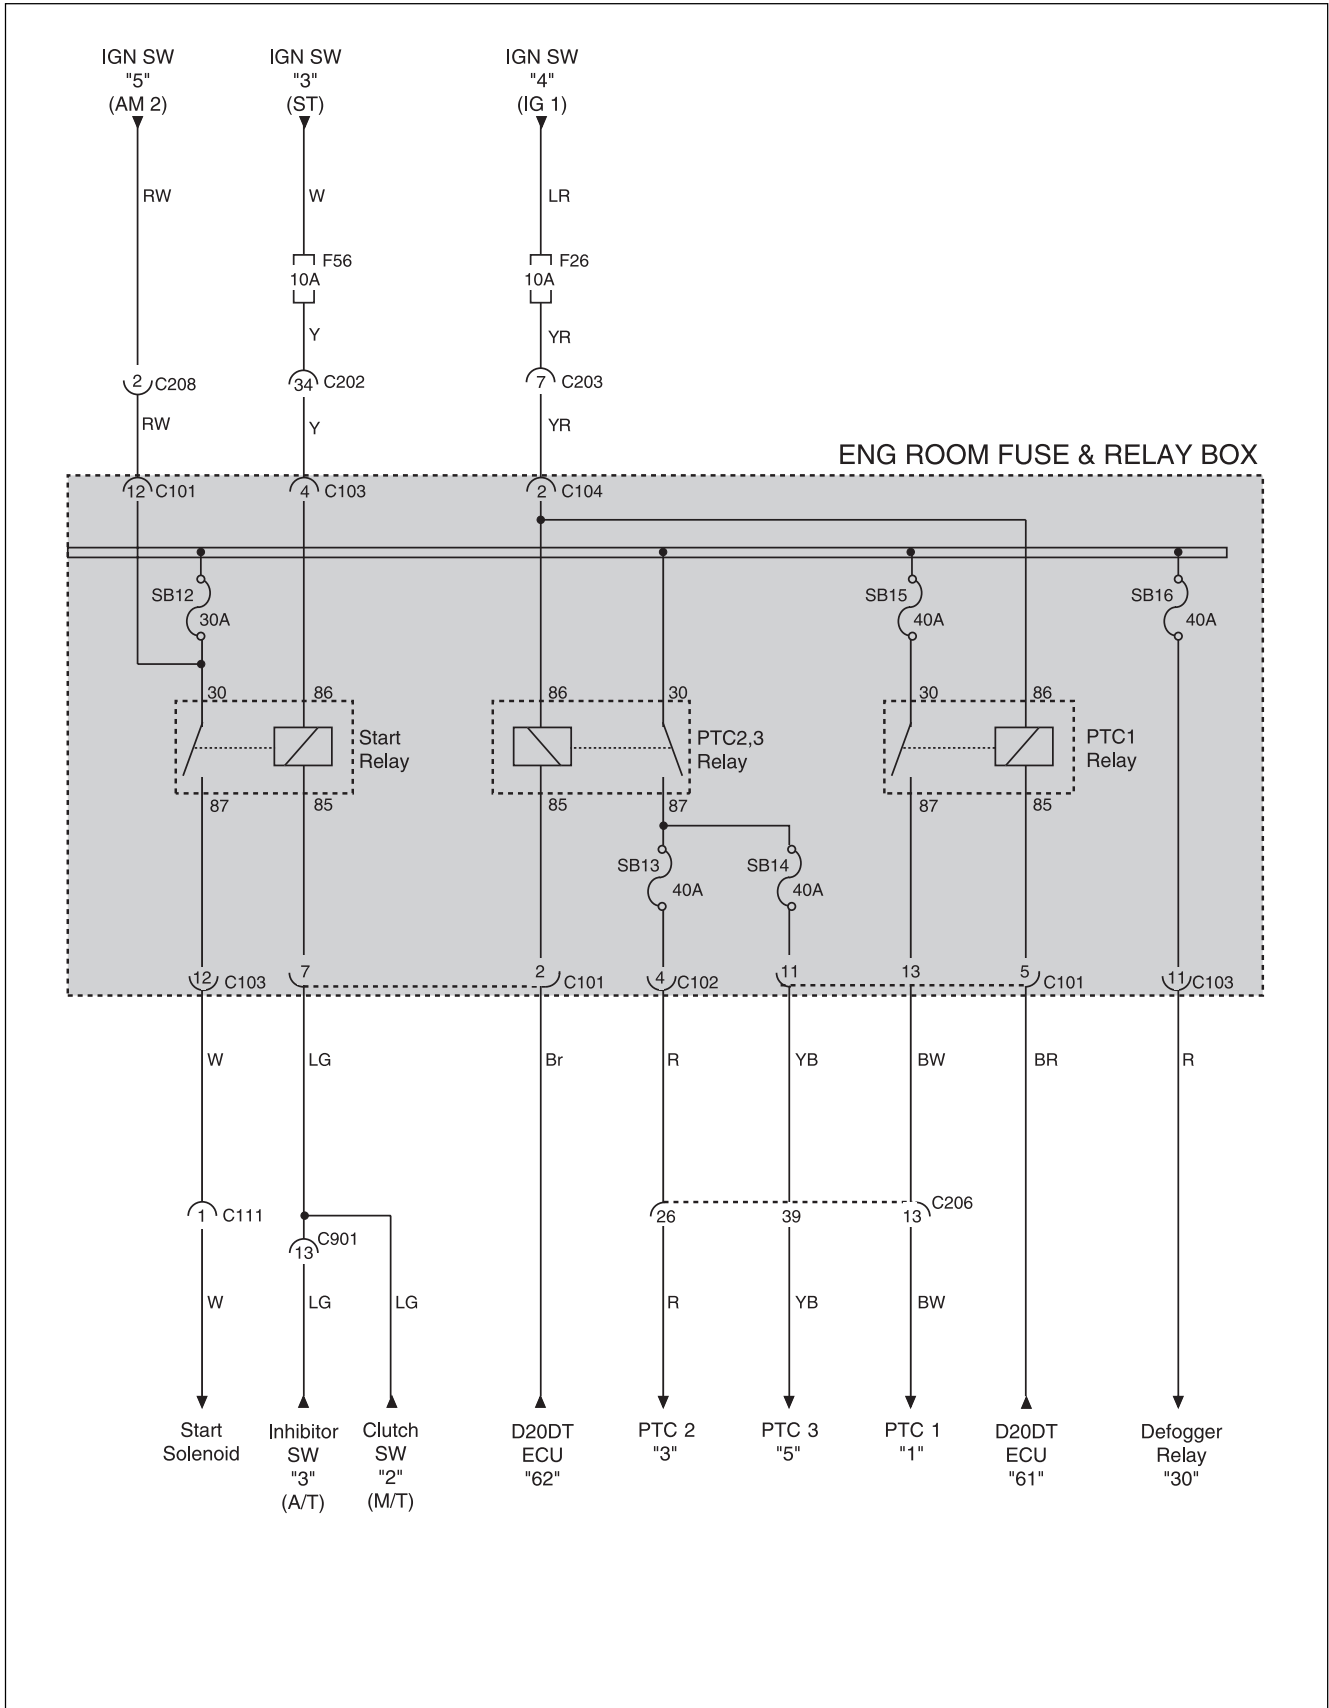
IGN SW
"5"
(AM 2)

IGN SW
"3"
(ST)

IGN SW
"4"
(IG 1)

RW

W

LR

F56
10A

F26
10A

Y

YR

2 C208

34 C202

7 C203

RW

Y

YR

ENG ROOM FUSE & RELAY BOX

12 C101

4 C103

2 C104

SB12
30A

SB15
40A

SB16
40A

30

86

86

30

30

86

Start
Relay

PTC2,3
Relay

PTC1
Relay

87

85

85

87

87

85

SB13
40A

SB14
40A

12 C103

7

2 C101

4 C102

11

13

5 C101

11 C103

W

LG

Br

R

YB

BW

BR

R

1 C111

C901
13

26

39

13 C206

W

LG

LG

R

YB

BW

Start
Solenoid

Inhibitor
SW
"3"
(A/T)

Clutch
SW
"2"
(M/T)

D20DT
ECU
"62"

PTC 2
"3"

PTC 3
"5"

PTC 1
"1"

D20DT
ECU
"61"

Defogger
Relay
"30"